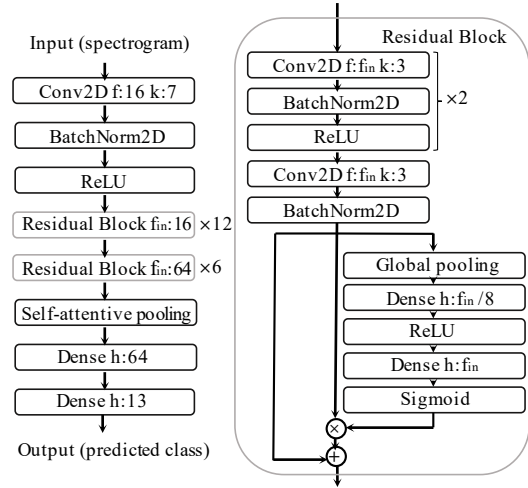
Input (spectrogram)

Conv2D f:16 k:7

BatchNorm2D

ReLU

Residual Block $f_{in}$:16 ×12

Residual Block $f_{in}$:64 ×6

Self-attentive pooling

Dense h:64

Dense h:13

Output (predicted class)

Residual Block

Conv2D f:$f_{in}$ k:3

BatchNorm2D

ReLU

×2

Conv2D f:$f_{in}$ k:3

BatchNorm2D

Global pooling

Dense h:$f_{in}$ / 8

ReLU

Dense h:$f_{in}$

Sigmoid

$\times$

$+$